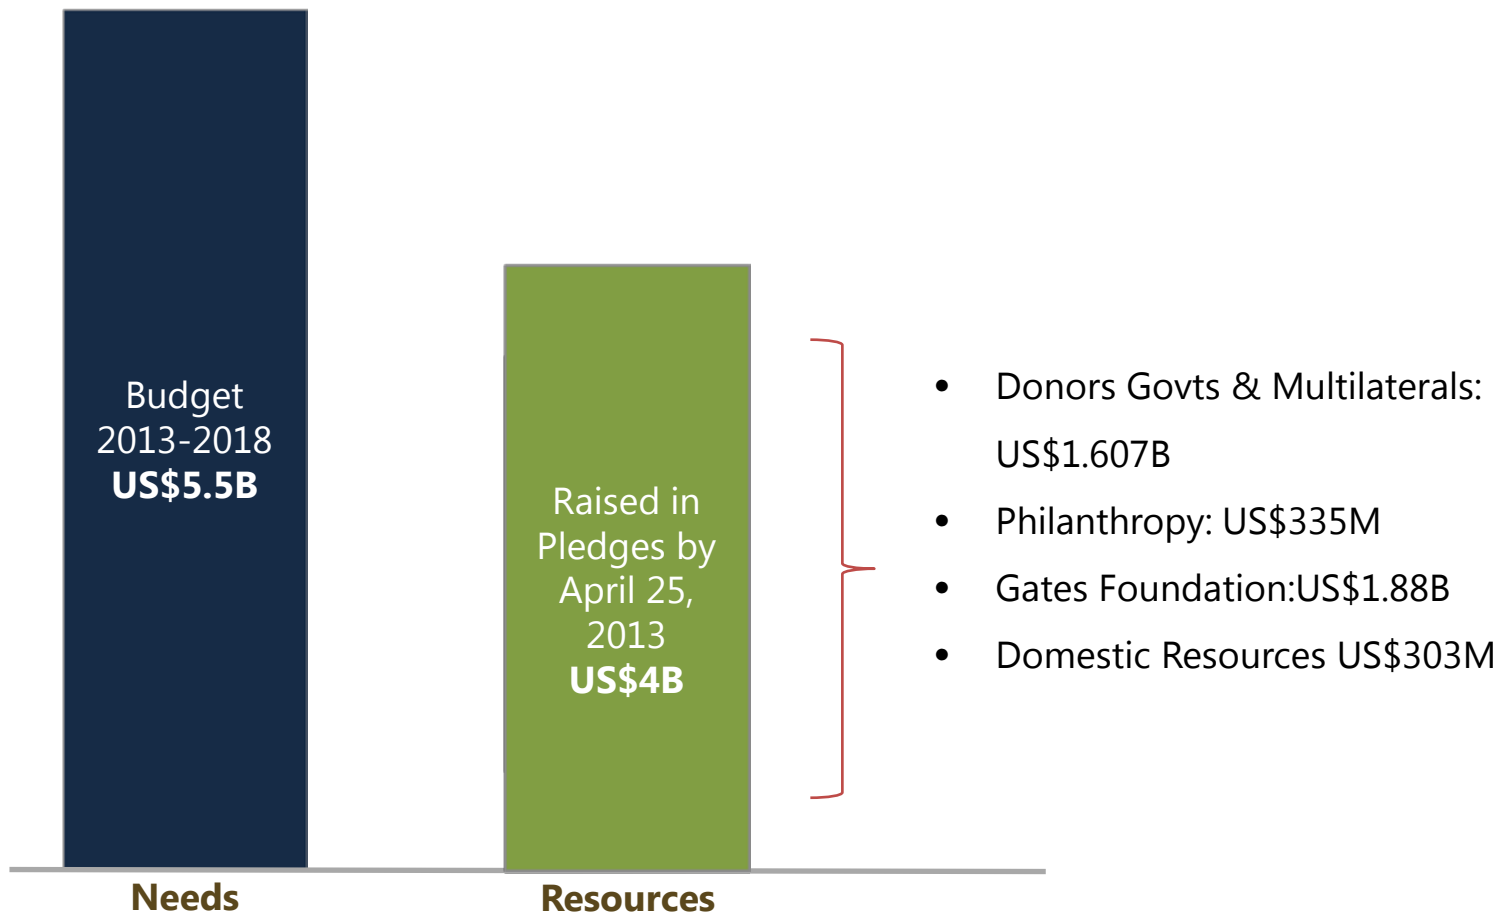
Budget
2013-2018
US$5.5B

Raised in Pledges by April 25, 2013
US$4B

- Donors Govts & Multilaterals: US$1.607B
- Philanthropy: US$335M
- Gates Foundation:US$1.88B
- Domestic Resources US$303M

Needs

Resources